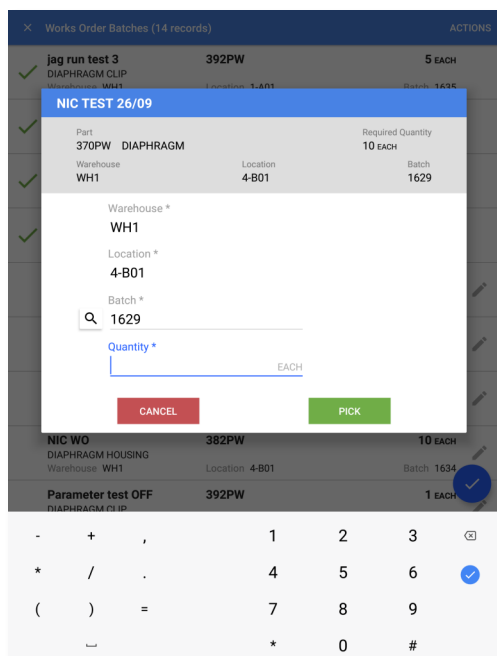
× Works Order Batches (14 records)
ACTIONS

jag run test 3
392PW
5 EACH
DIAPHRAGM CLIP
Warehouse WH1
Location 1-A01
Batch 1635

NIC TEST 26/09

Part
370PW DIAPHRAGM
Required Quantity
10 EACH
Warehouse
WH1
Location
4-B01
Batch
1629

Warehouse *
WH1
Location *
4-B01
Batch *
1629
Quantity *
EACH

CANCEL
PICK

NIC WO
382PW
10 EACH
DIAPHRAGM HOUSING
Warehouse WH1
Location 4-B01
Batch 1634

Parameter test OFF
392PW
1 EACH
DIAPHRAGM CLIP

- + , 1 2 3
* / . 4 5 6
( ) = 7 8 9
* 0 #